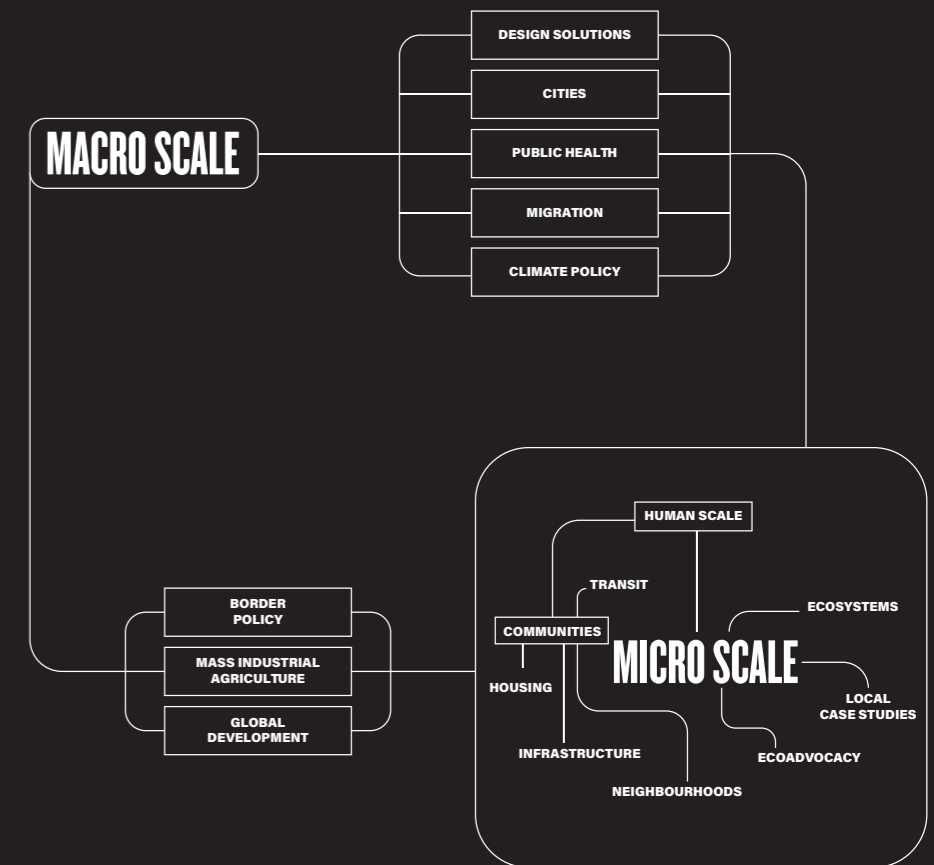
DESIGN SOLUTIONS

CITIES

MACRO SCALE

PUBLIC HEALTH

MIGRATION

CLIMATE POLICY

HUMAN SCALE

TRANSIT

COMMUNITIES

ECOSYSTEMS

BORDER POLICY

MASS INDUSTRIAL AGRICULTURE

GLOBAL DEVELOPMENT

HOUSING

MICRO SCALE

LOCAL CASE STUDIES

INFRASTRUCTURE

ECOADVOCACY

NEIGHBOURHOODS